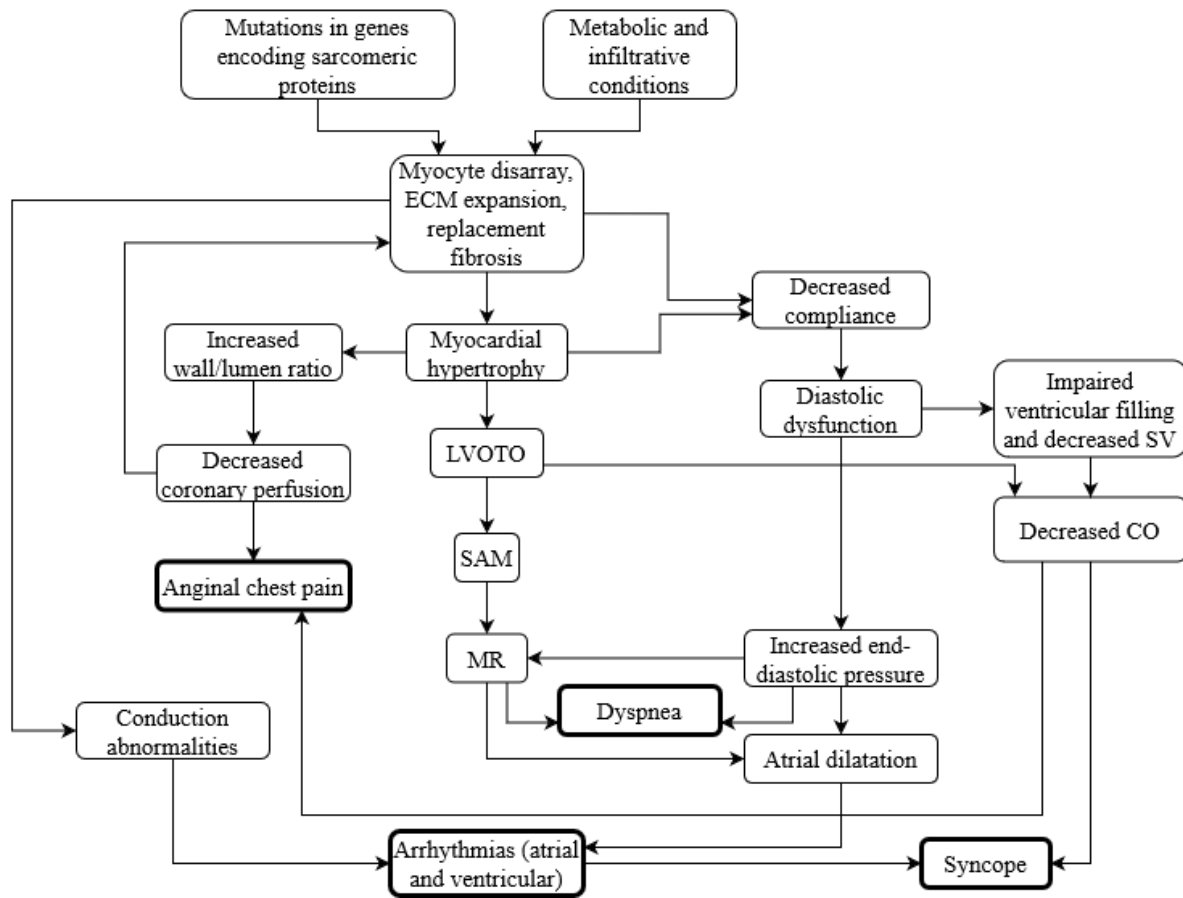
Mutations in genes encoding sarcomeric proteins

Metabolic and infiltrative conditions

Myocyte disarray, ECM expansion, replacement fibrosis

Decreased compliance

Increased wall/lumen ratio

Myocardial hypertrophy

Diastolic dysfunction

Impaired ventricular filling and decreased SV

Decreased coronary perfusion

LVOTO

Decreased CO

SAM

Anginal chest pain

MR

Increased end-diastolic pressure

Dyspnea

Conduction abnormalities

Atrial dilatation

Arrhythmias (atrial and ventricular)

Syncope